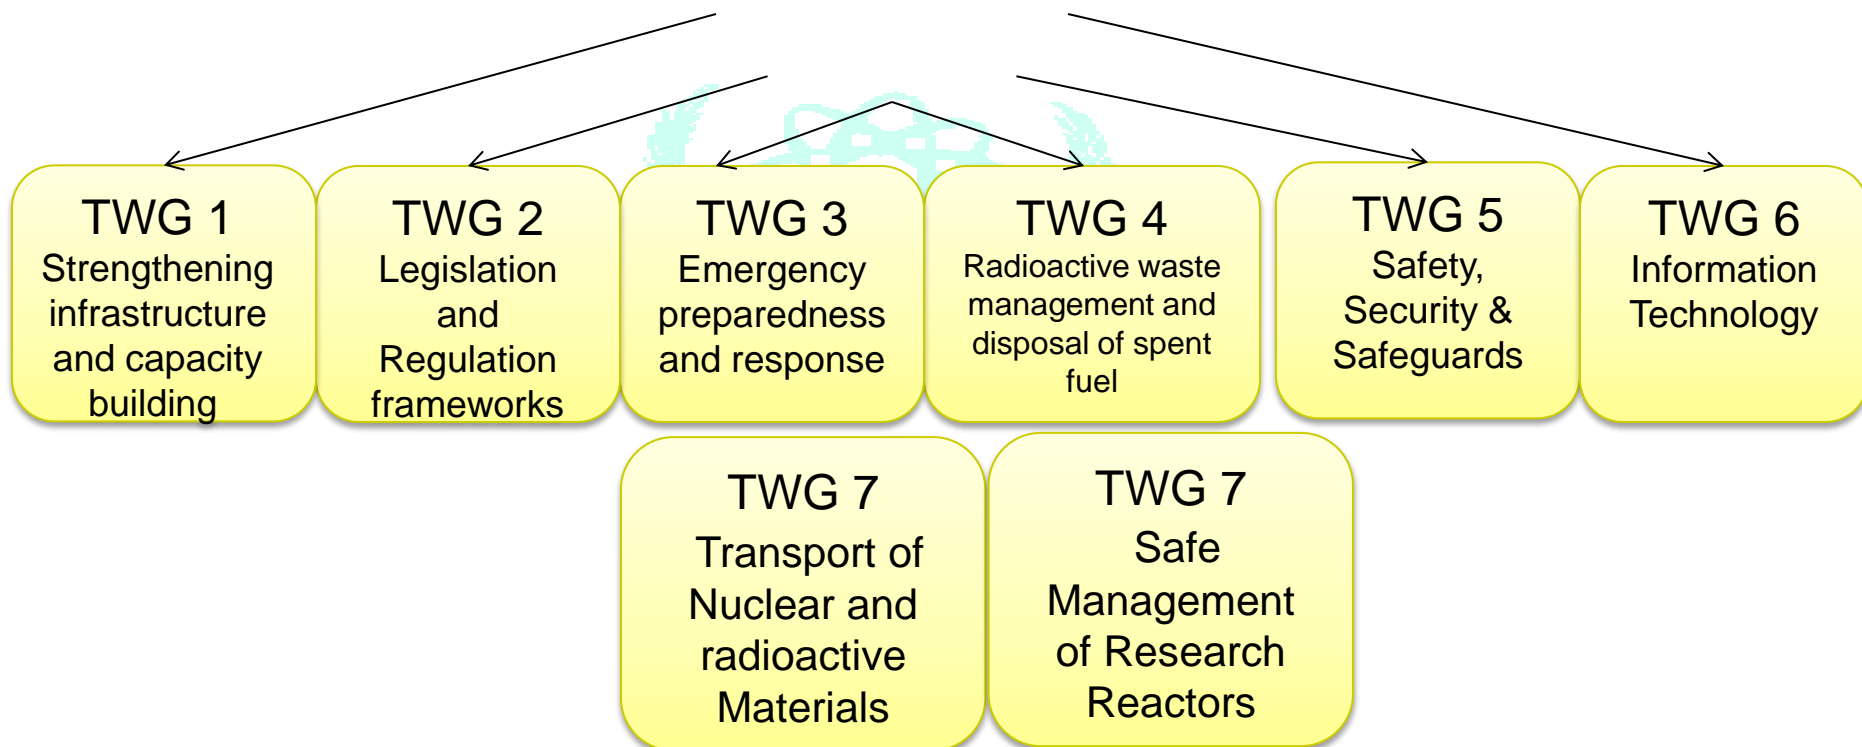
TWG 1
Strengthening infrastructure and capacity building

TWG 2
Legislation and Regulation frameworks

TWG 3
Emergency preparedness and response

TWG 4
Radioactive waste management and disposal of spent fuel

TWG 5
Safety, Security & Safeguards

TWG 6
Information Technology

TWG 7
Transport of Nuclear and radioactive Materials

TWG 7
Safe Management of Research Reactors